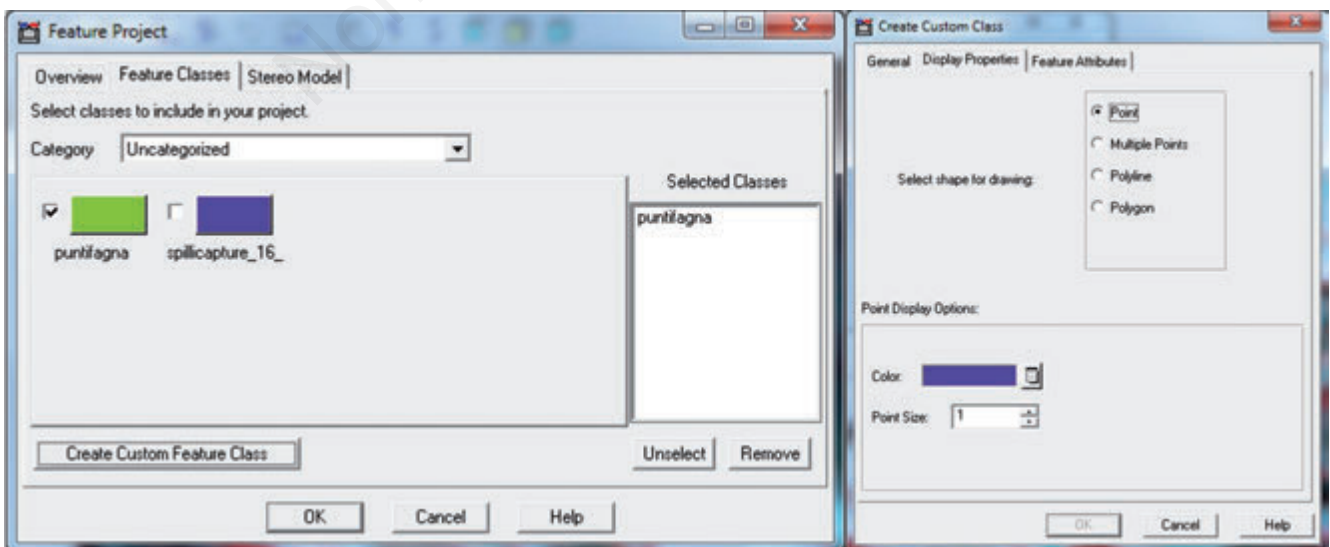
Feature Project

Overview | Feature Classes | Stereo Model

Select classes to include in your project.

Category: Uncategorized

puntifagna

spillicapture_16_

Selected Classes

puntifagna

Create Custom Feature Class

Unselect

Remove

OK

Cancel

Help

Create Custom Class

General | Display Properties | Feature Attributes

Select shape for drawing:

Point

Multiple Points

Polyline

Polygon

Point Display Options:

Color:

Point Size: 1

OK

Cancel

Help